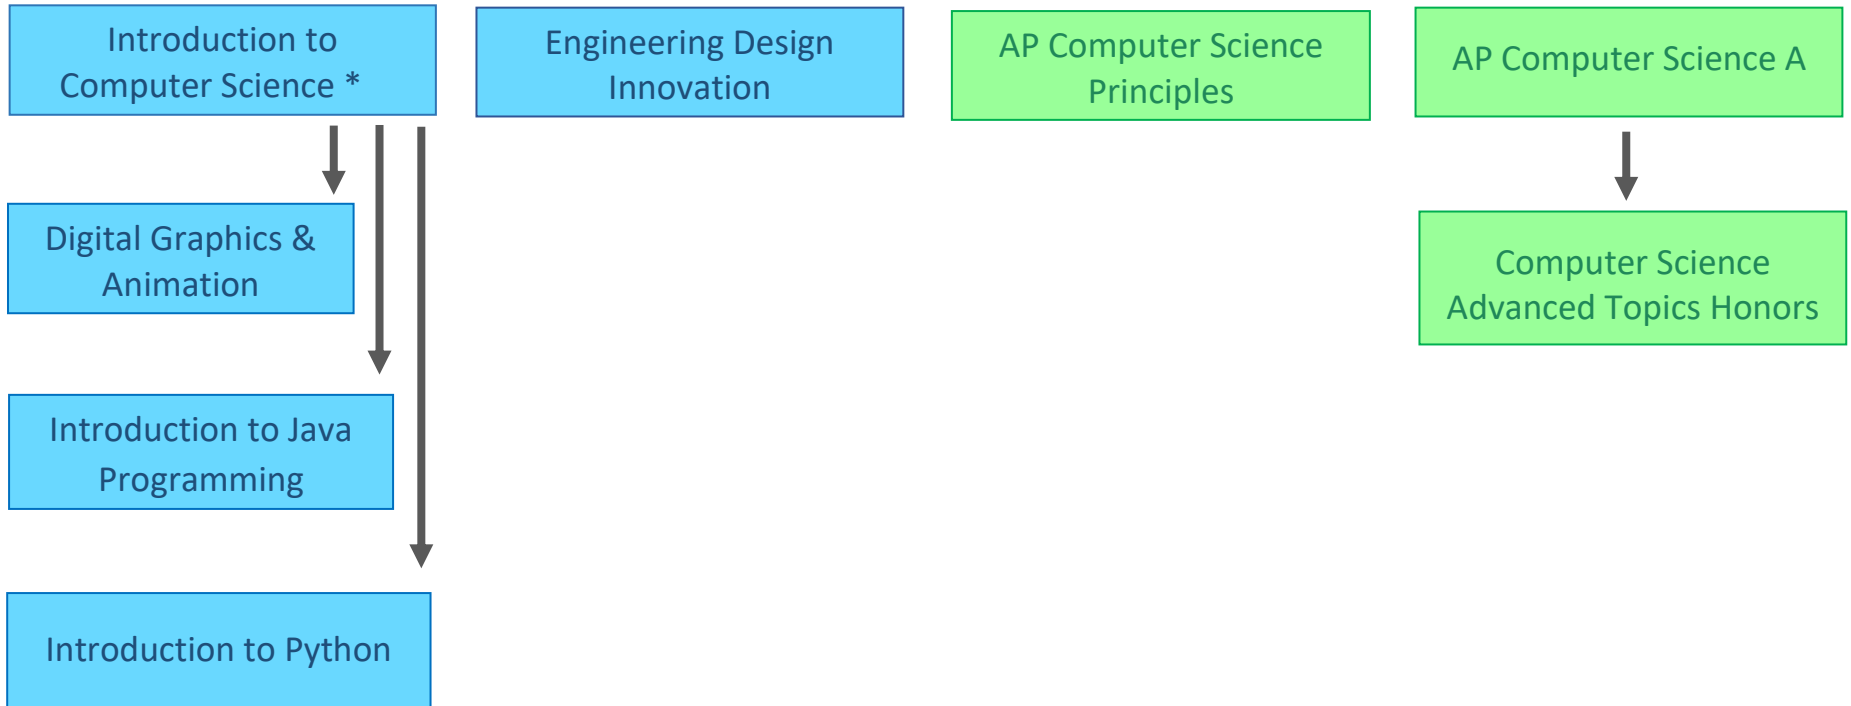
Introduction to Computer Science *

Digital Graphics & Animation

Introduction to Java Programming

Introduction to Python

Engineering Design Innovation

AP Computer Science Principles

AP Computer Science A

Computer Science Advanced Topics Honors